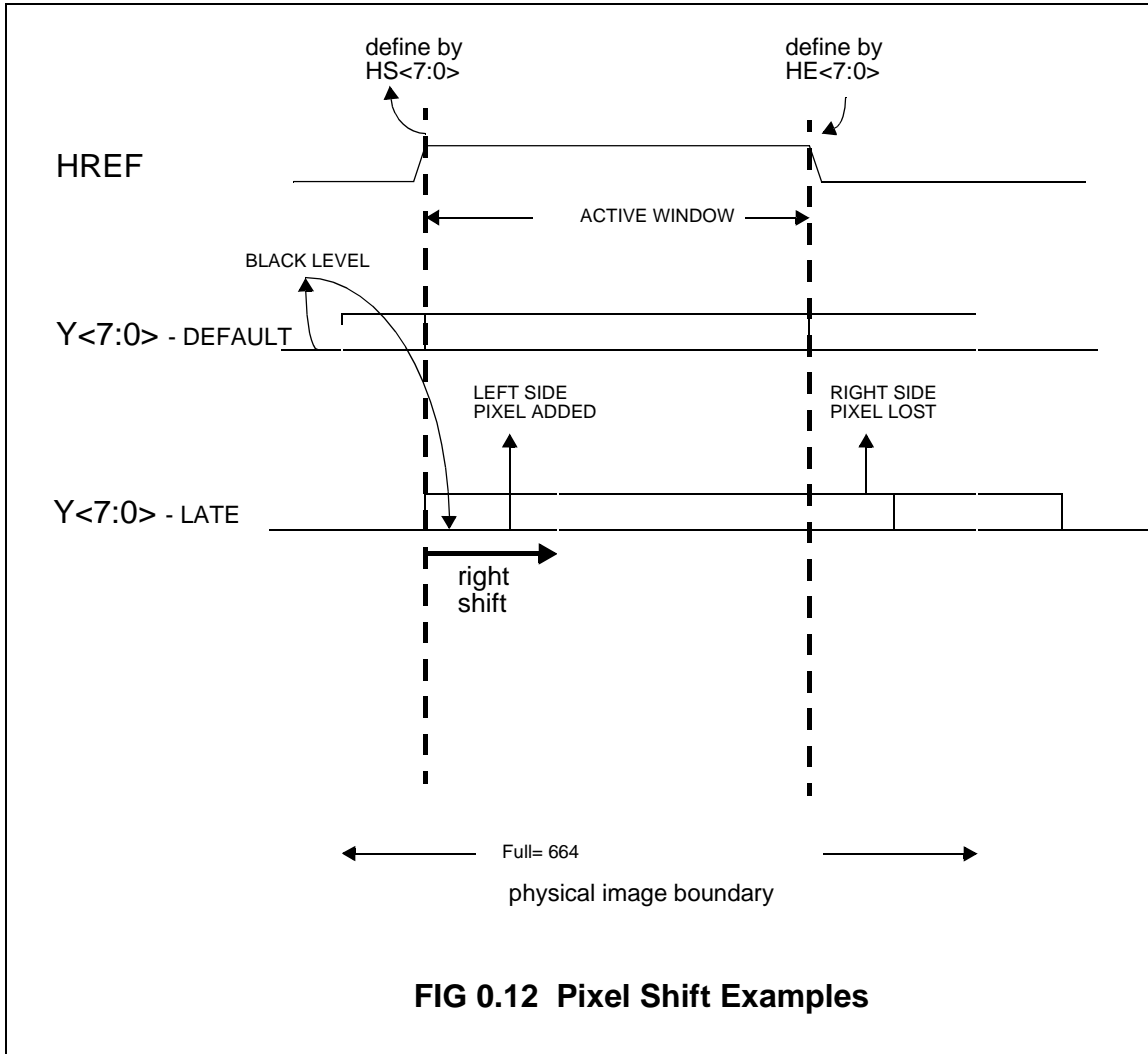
define by HS<7:0>

define by HE<7:0>

HREF

ACTIVE WINDOW

BLACK LEVEL

Y<7:0> - DEFAULT

LEFT SIDE PIXEL ADDED

RIGHT SIDE PIXEL LOST

Y<7:0> - LATE

right shift

Full= 664

physical image boundary

**FIG 0.12 Pixel Shift Examples**